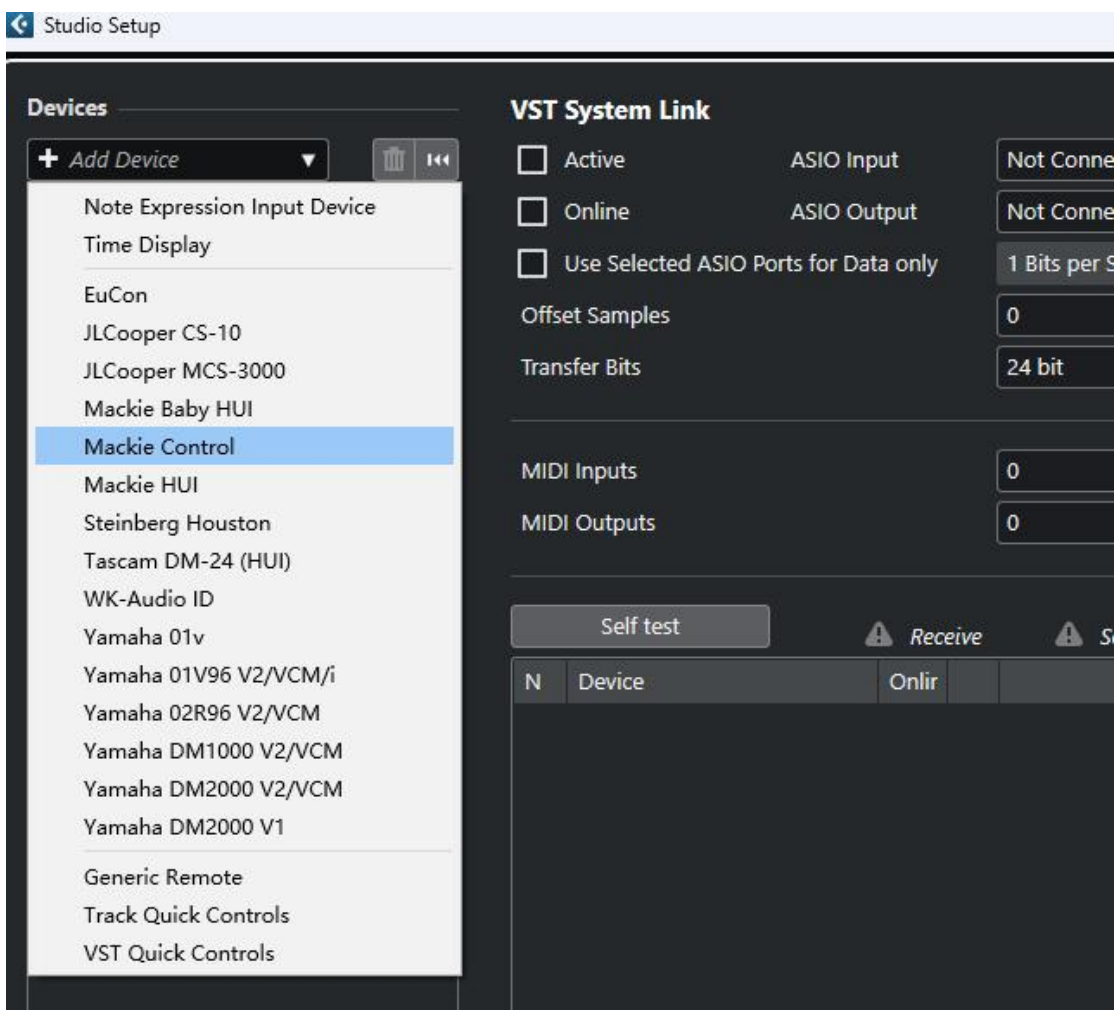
Studio Setup

Devices

+ Add Device

Note Expression Input Device
Time Display

EuCon
JLCooper CS-10
JLCooper MCS-3000
Mackie Baby HUI
Mackie Control
Mackie HUI
Steinberg Houston
Tascam DM-24 (HUI)
WK-Audio ID
Yamaha 01v
Yamaha 01V96 V2/VCM/i
Yamaha 02R96 V2/VCM
Yamaha DM1000 V2/VCM
Yamaha DM2000 V2/VCM
Yamaha DM2000 V1

Generic Remote
Track Quick Controls
VST Quick Controls

VST System Link

Active ASIO Input Not Conne
Online ASIO Output Not Conne
Use Selected ASIO Ports for Data only 1 Bits per S
Offset Samples 0
Transfer Bits 24 bit

MIDI Inputs 0
MIDI Outputs 0

Self test Receive S

| N | Device | Onlir |
|---|---|---|